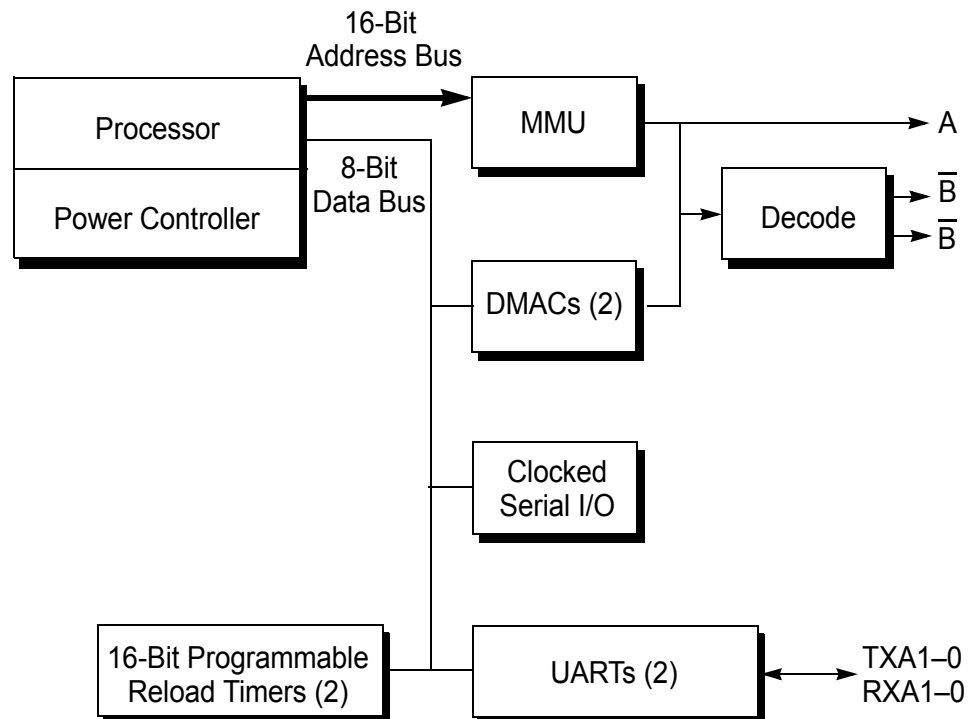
16-Bit
Address Bus

Processor

Power Controller

8-Bit
Data Bus

MMU

A

Decode

$\overline{B}$

$\overline{B}$

DMACs (2)

Clocked
Serial I/O

16-Bit Programmable
Reload Timers (2)

UARTs (2)

TXA1–0
RXA1–0